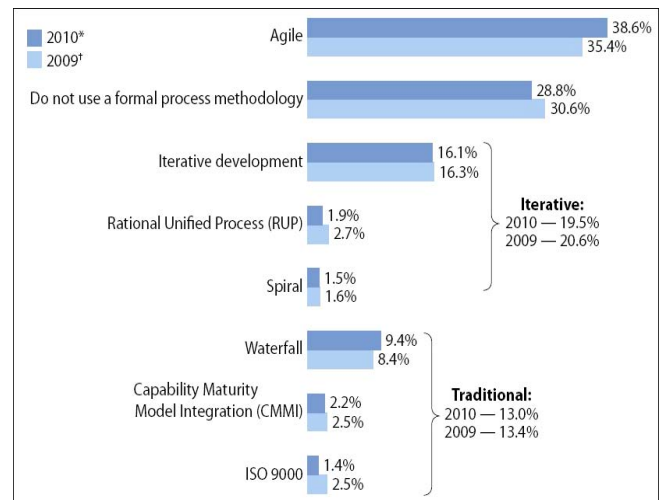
2010*
2009†

Agile 38.6% 35.4%

Do not use a formal process methodology 28.8% 30.6%

Iterative development 16.1% 16.3%

Rational Unified Process (RUP) 1.9% 2.7%

Spiral 1.5% 1.6%

Iterative:
2010 — 19.5%
2009 — 20.6%

Waterfall 9.4% 8.4%

Capability Maturity Model Integration (CMMI) 2.2% 2.5%

ISO 9000 1.4% 2.5%

Traditional:
2010 — 13.0%
2009 — 13.4%